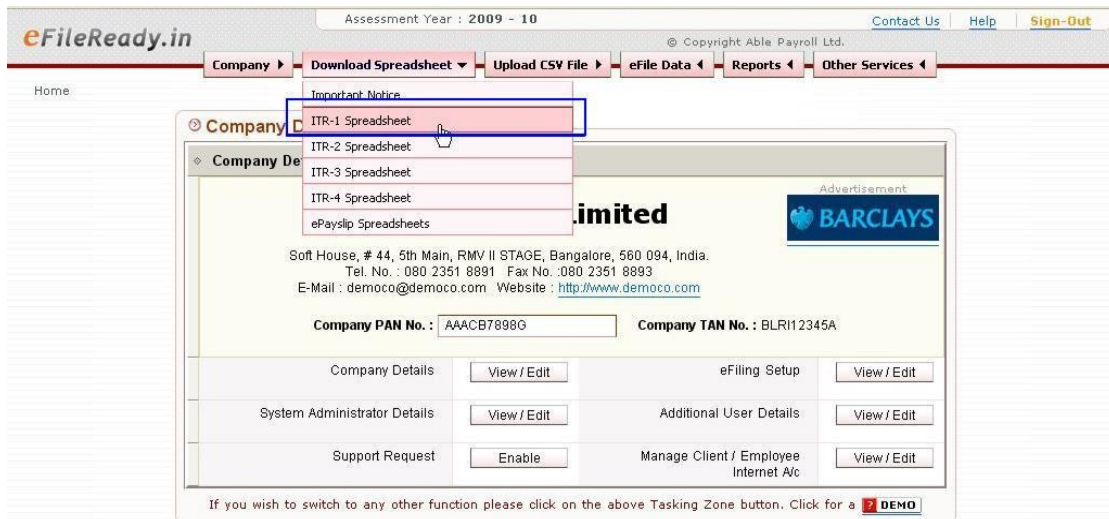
eFileReady.in

Assessment Year : 2009 - 10

Contact Us | Help | Sign-Out

© Copyright Able Payroll Ltd.

Company ▸ Download Spreadsheet ▾ Upload CSV File ▸ eFile Data ◂ Reports ◂ Other Services ◂

Home

Important Notice
ITR-1 Spreadsheet
ITR-2 Spreadsheet
ITR-3 Spreadsheet
ITR-4 Spreadsheet
ePayslip Spreadsheets

Company D

Company De

Advertisement

BARCLAYS

.imited

Soft House, # 44, 5th Main, RMV II STAGE, Bangalore, 560 094, India.
Tel. No. : 080 2351 8891 Fax No. :080 2351 8893
E-Mail : democo@democo.com Website : http://www.democo.com

Company PAN No. : AAACB7898G Company TAN No. : BLRI12345A

| | | | |
|---|---|---|---|
| Company Details | View / Edit | eFiling Setup | View / Edit |
| System Administrator Details | View / Edit | Additional User Details | View / Edit |
| Support Request | Enable | Manage Client / Employee Internet A/c | View / Edit |

If you wish to switch to any other function please click on the above Tasking Zone button. Click for a DEMO